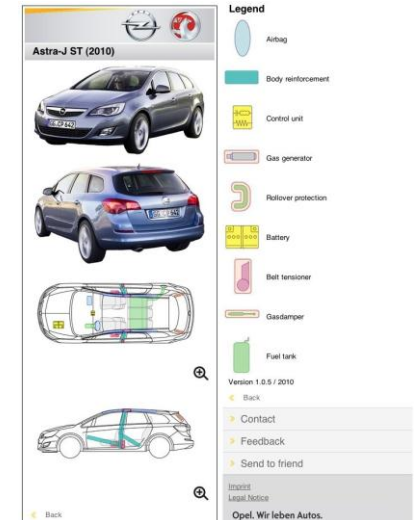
Astra-J ST (2010)

Back

Legend

Airbag

Body reinforcement

Control unit

Gas generator

Rollover protection

Battery

Belt tensioner

Gasdamper

Fuel tank

Version 1.0.5 / 2010

Back

Contact

Feedback

Send to friend

Imprint
Legal Notice

Opel. Wir leben Autos.